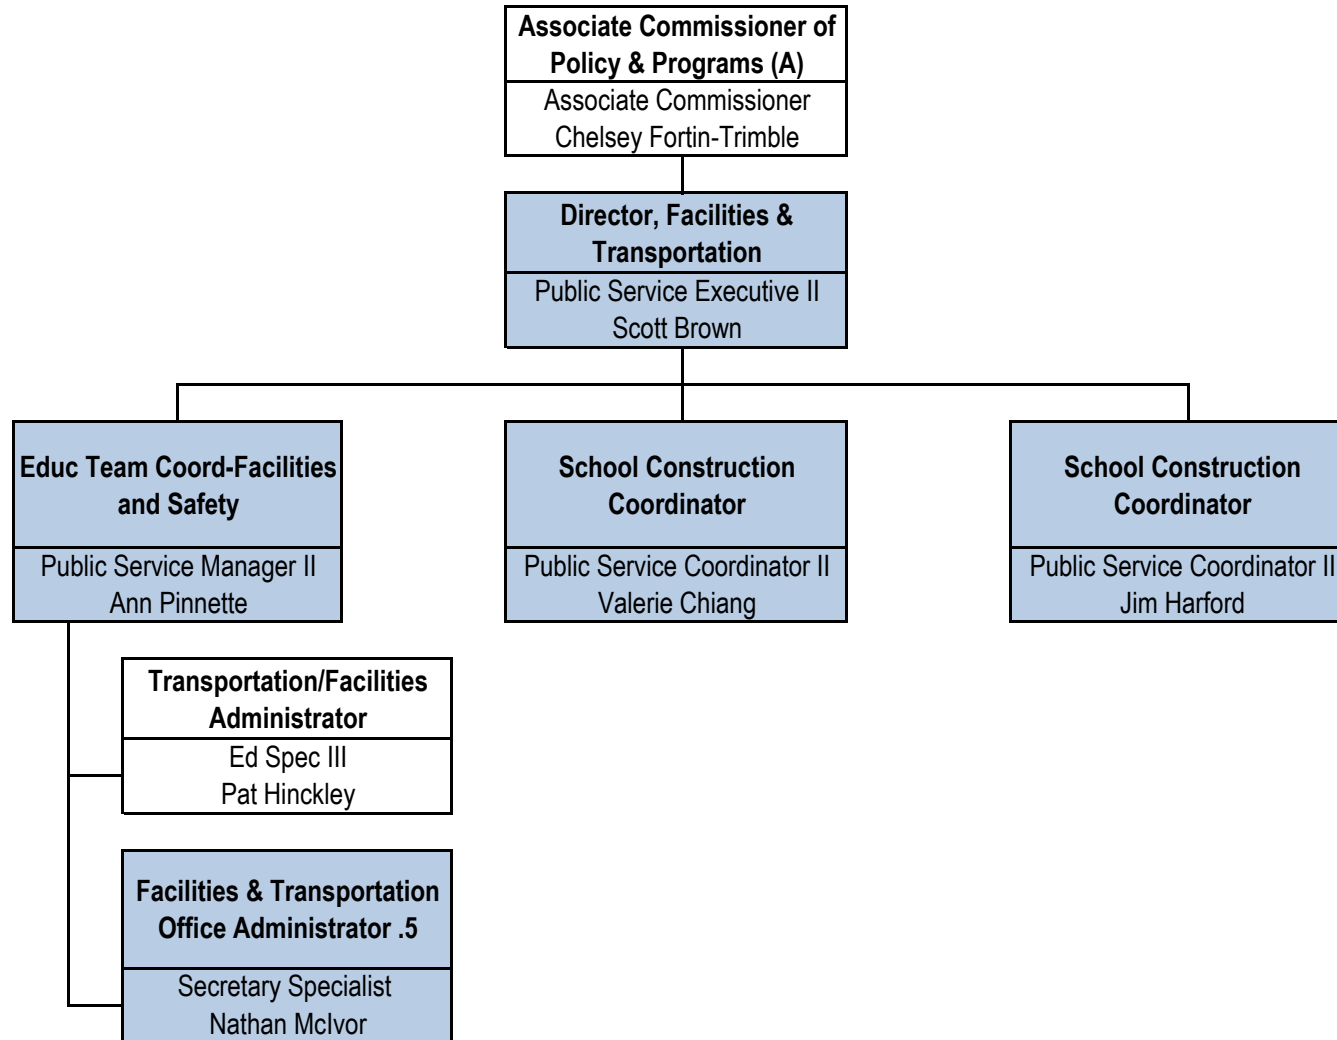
Associate Commissioner of Policy & Programs (A)
Associate Commissioner
Chelsey Fortin-Trimble

Director, Facilities & Transportation
Public Service Executive II
Scott Brown

Educ Team Coord-Facilities and Safety
Public Service Manager II
Ann Pinnette

School Construction Coordinator
Public Service Coordinator II
Valerie Chiang

School Construction Coordinator
Public Service Coordinator II
Jim Harford

Transportation/Facilities Administrator
Ed Spec III
Pat Hinckley

Facilities & Transportation Office Administrator .5
Secretary Specialist
Nathan McIvor